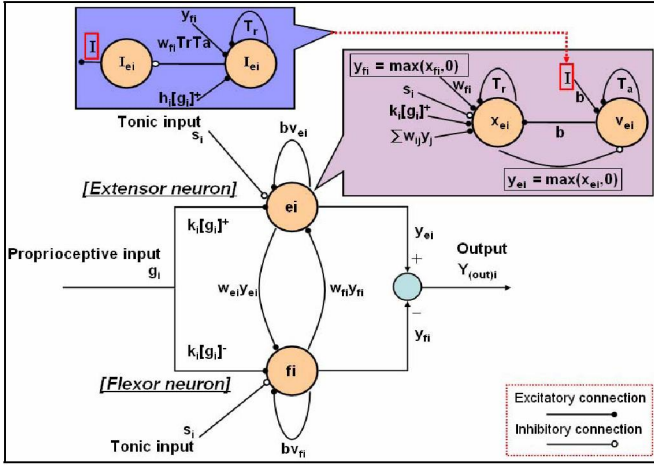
$y_{fi}$
$T_r$
I
$I_{ei}$
$w_{fi}$ TrTa
$I_{ei}$
$h_i[g_i]^+$

$y_{fi} = \max(x_{fi}, 0)$
$s_i$
$w_{fi}$
$T_r$
I
$T_a$
$k_i[g_i]^+$
$\sum w_{ij}y_j$
$x_{ei}$
b
b
$v_{ei}$
$y_{ei} = \max(x_{ei}, 0)$

Tonic input
$s_i$
$bv_{ei}$
[Extensor neuron]
ei
$k_i[g_i]^+$
$y_{ei}$
Output
Proprioceptive input
$g_i$
$Y_{(out)i}$
$w_{ei}y_{ei}$
$w_{fi}y_{fi}$
+
−
$k_i[g_i]^-$
$y_{fi}$
[Flexor neuron]
fi
$s_i$
Tonic input
$bv_{fi}$

Excitatory connection
Inhibitory connection